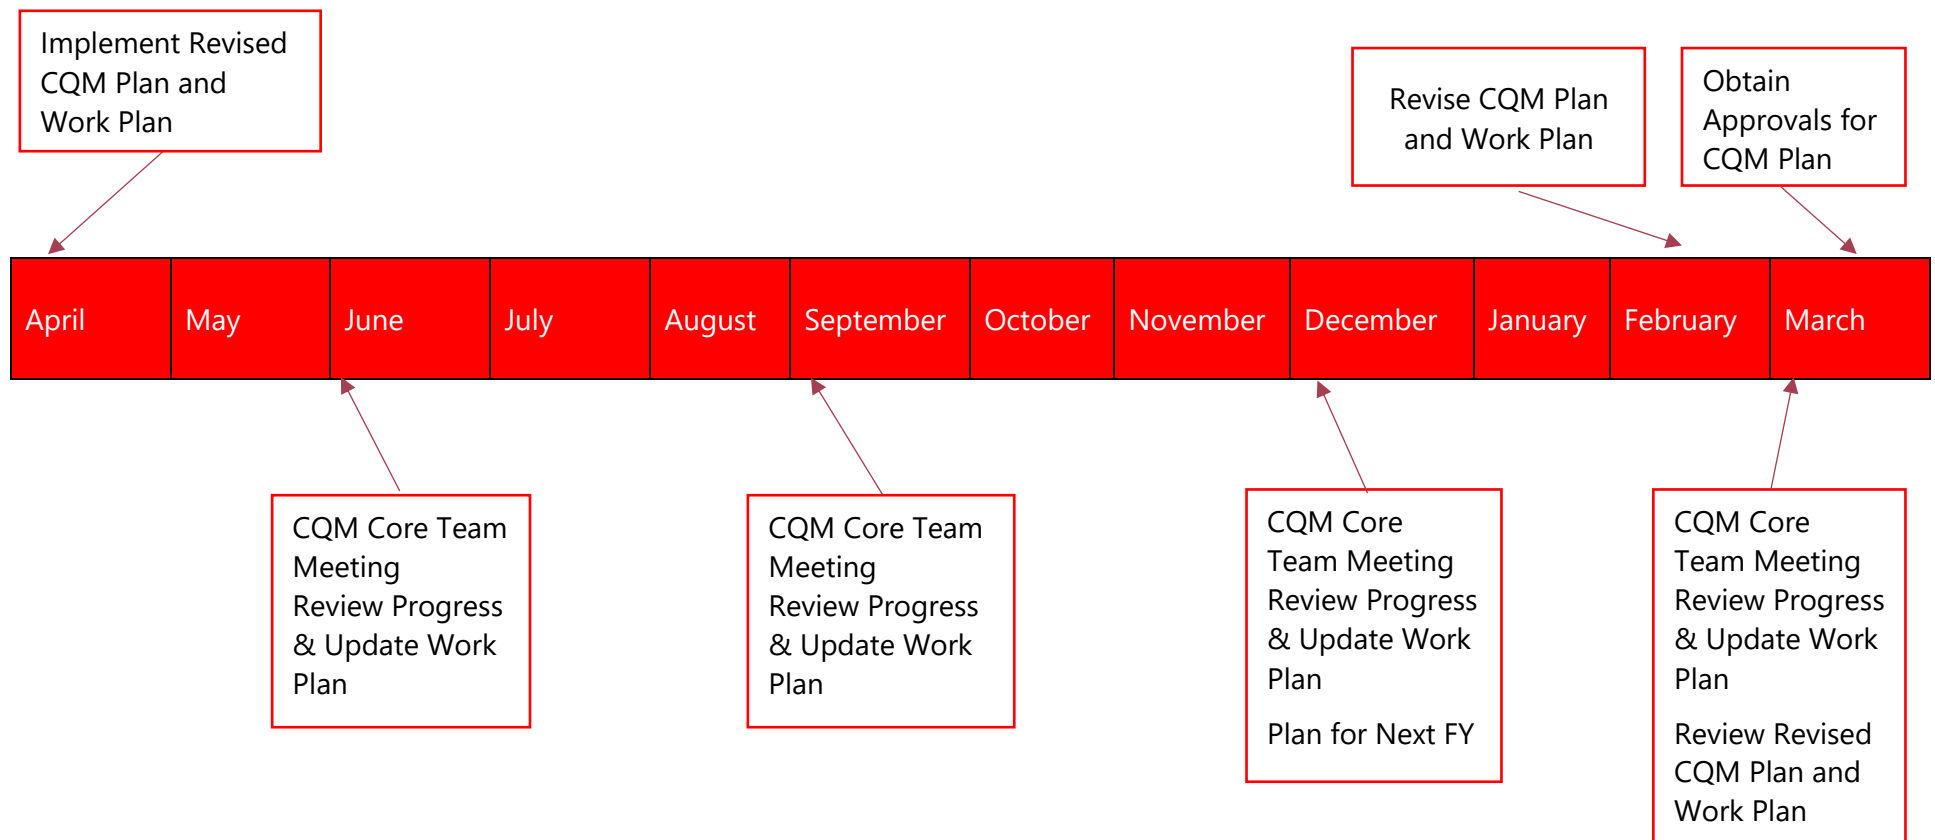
Implement Revised CQM Plan and Work Plan

Revise CQM Plan and Work Plan

Obtain Approvals for CQM Plan

| April | May | June | July | August | September | October | November | December | January | February | March |
|---|---|---|---|---|---|---|---|---|---|---|---|

CQM Core Team Meeting
Review Progress & Update Work Plan

CQM Core Team Meeting
Review Progress & Update Work Plan

CQM Core Team Meeting
Review Progress & Update Work Plan

Plan for Next FY

CQM Core Team Meeting
Review Progress & Update Work Plan

Review Revised CQM Plan and Work Plan